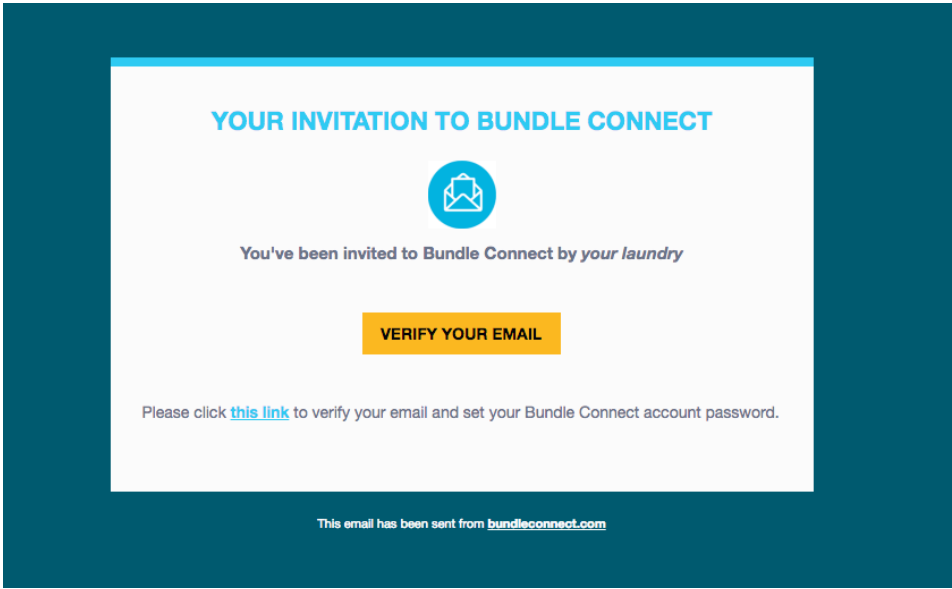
YOUR INVITATION TO BUNDLE CONNECT

You've been invited to Bundle Connect by your laundry

VERIFY YOUR EMAIL

Please click this link to verify your email and set your Bundle Connect account password.

This email has been sent from bundleconnect.com